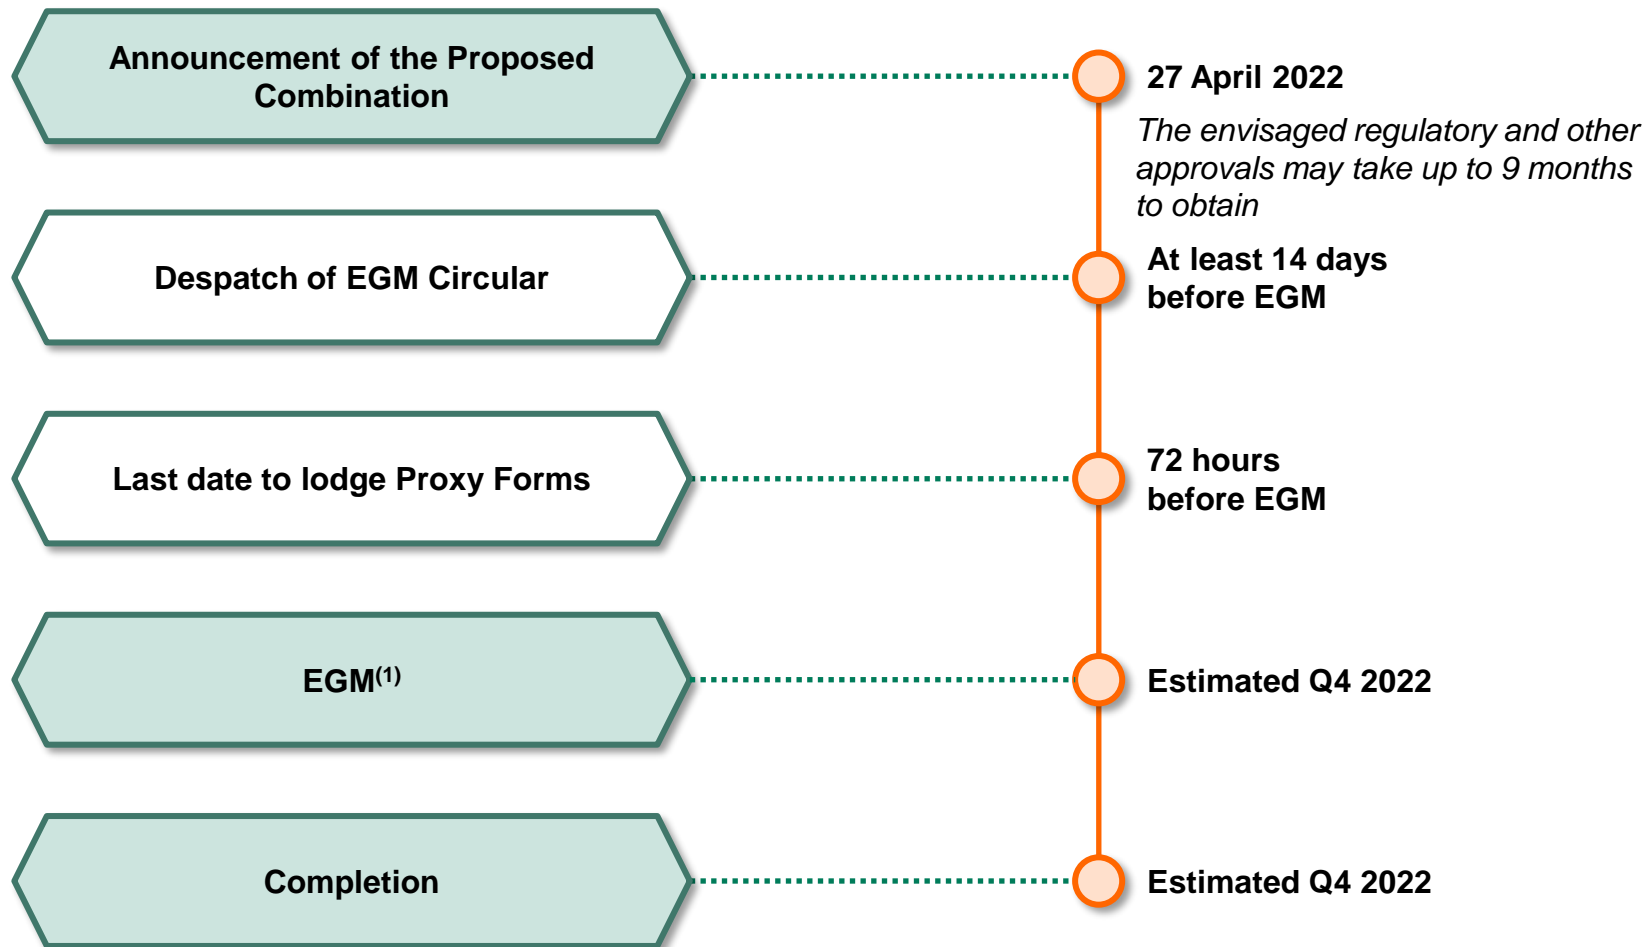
Announcement of the Proposed Combination

27 April 2022

The envisaged regulatory and other approvals may take up to 9 months to obtain

Despatch of EGM Circular

At least 14 days before EGM

Last date to lodge Proxy Forms

72 hours before EGM

EGM$^{(1)}$

Estimated Q4 2022

Completion

Estimated Q4 2022